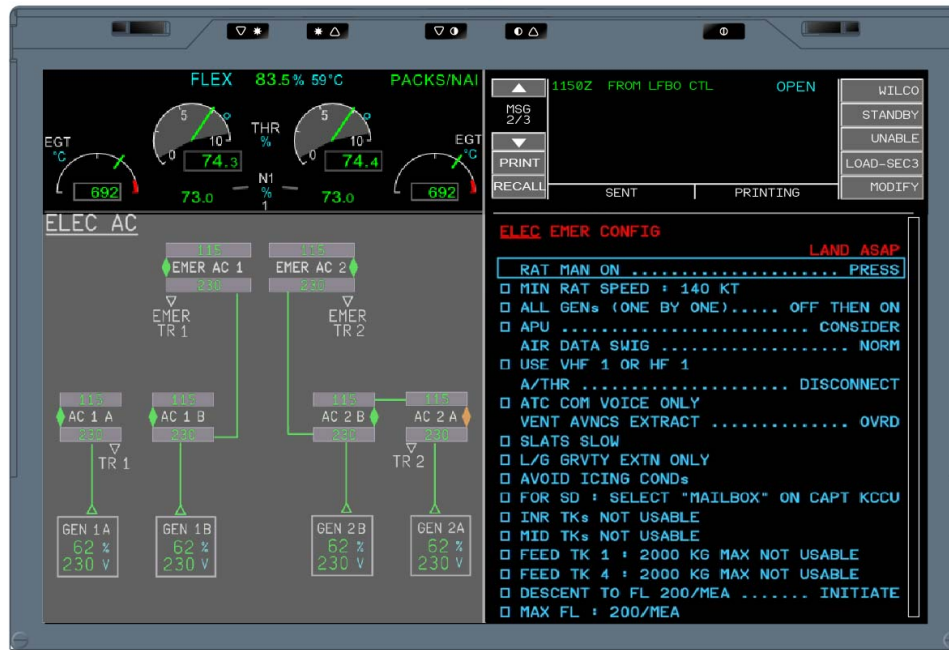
FLEX 83.5 % 59°C PACKS/NAI

EGT °C

5 10 0 74.3

THR %

5 10 0 74.4

EGT °C

692

73.0 N1 % 1 73.0

692

MSG 2/3

PRINT

RECALL

1150Z FROM LFBO CTL OPEN

SENT PRINTING

WILCO
STANDBY
UNABLE
LOAD-SEC3
MODIFY

ELEC AC

115 EMER AC 1 230

115 EMER AC 2 230

EMER TR 1

EMER TR 2

115 AC 1 A 230

115 AC 1 B 230

115 AC 2 B 230

115 AC 2 A 230

TR 1

TR 2

GEN 1A 62 % 230 V

GEN 1B 62 % 230 V

GEN 2B 62 % 230 V

GEN 2A 62 % 230 V

ELEC EMER CONFIG

LAND ASAP

RAT MAN ON ..................... PRESS
□ MIN RAT SPEED : 140 KT
□ ALL GENs (ONE BY ONE)..... OFF THEN ON
□ APU ......................... CONSIDER
AIR DATA SWIG .................. NORM
□ USE VHF 1 OR HF 1
A/THR .................... DISCONNECT
□ ATC COM VOICE ONLY
VENT AVNCS EXTRACT ............. OVRD
□ SLATS SLOW
□ L/G GRVTY EXTN ONLY
□ AVOID ICING CONDs
□ FOR SD : SELECT "MAILBOX" ON CAPT KCCU
□ INR TKs NOT USABLE
□ MID TKs NOT USABLE
□ FEED TK 1 : 2000 KG MAX NOT USABLE
□ FEED TK 4 : 2000 KG MAX NOT USABLE
□ DESCENT TO FL 200/MEA ....... INITIATE
□ MAX FL : 200/MEA